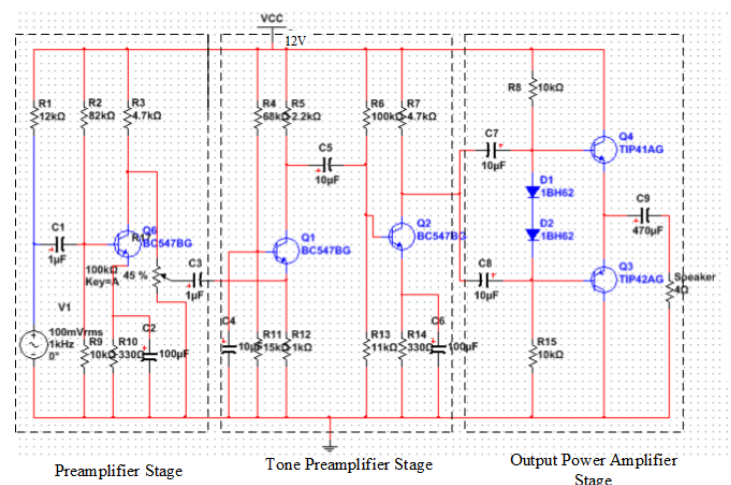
VCC
12V

R1
12kΩ
R2
82kΩ
R3
4.7kΩ
C1
1µF
R17
Q6
BC547BG
100kΩ
Key=A
45 %
C3
1µF
V1
100mVrms
1kHz
0°
R9
10kΩ
R10
330Ω
C2
100µF

R4
68kΩ
R5
2.2kΩ
C5
10µF
R6
100kΩ
R7
4.7kΩ
Q1
BC547BG
Q2
BC547BG
C4
10µF
R11
15kΩ
R12
1kΩ
R13
11kΩ
R14
330Ω
C6
100µF

R8
10kΩ
C7
10µF
Q4
TIP41AG
D1
1BH62
D2
1BH62
C9
470µF
C8
10µF
Q3
TIP42AG
Speaker
4Ω
R15
10kΩ

Preamplifier Stage
Tone Preamplifier Stage
Output Power Amplifier Stage